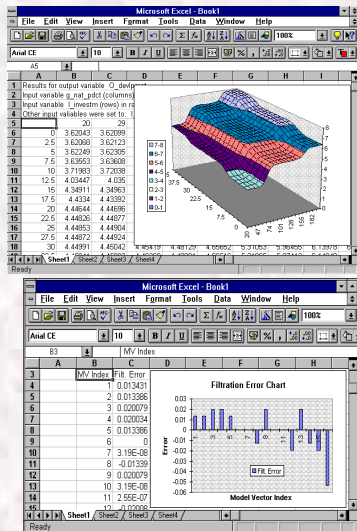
Microsoft Excel - Book1

File Edit View Insert Format Tools Data Window Help

100%

Arial CE 10 B I U

A5

| | A | B | C |
|---|---|---|---|
| 1 | Results for output variable O_devprod | | |
| 2 | Input variable g_nat_pdct (columns) | | |
| 3 | Input variable I_investm (rows) in ra | | |
| 4 | Other input valiables were set to: 1 | | |
| 5 | | 20 | 29 |
| 6 | 0 | 3.62043 | 3.62099 |
| 7 | 2.5 | 3.62068 | 3.62123 |
| 8 | 5 | 3.62249 | 3.62305 |
| 9 | 7.5 | 3.63553 | 3.63608 |
| 10 | 10 | 3.71983 | 3.72038 |
| 11 | 12.5 | 4.03447 | 4.035 |
| 12 | 15 | 4.34911 | 4.34963 |
| 13 | 17.5 | 4.4334 | 4.43392 |
| 14 | 20 | 4.44644 | 4.44696 |
| 15 | 22.5 | 4.44826 | 4.44877 |
| 16 | 25 | 4.44853 | 4.44904 |
| 17 | 27.5 | 4.44872 | 4.44924 |
| 18 | 30 | 4.44991 | 4.45042 |

4.45419 4.48129 4.66682 5.31053 5.96455 6.13978

7-8
6-7
5-6
4-5
3-4
2-3
1-2
0-1

8
7
6
5
4
3
2
1
0
0
12.5
25
37.5
20
56
92
128
164
200

Sheet1 Sheet2 Sheet3 Sheet4

Ready

Microsoft Excel - Book1

File Edit View Insert Format Tools Data Window Help

100%

Arial CE 10 B I U

B3 MV Index

| | A | B | C |
|---|---|---|---|
| 3 | | MV Index | Filt. Error |
| 4 | | 1 | 0.013431 |
| 5 | | 2 | 0.013386 |
| 6 | | 3 | 0.020079 |
| 7 | | 4 | 0.020034 |
| 8 | | 5 | 0.013386 |
| 9 | | 6 | 0 |
| 10 | | 7 | 3.19E-08 |
| 11 | | 8 | -0.01339 |
| 12 | | 9 | 0.020079 |
| 13 | | 10 | 3.19E-08 |
| 14 | | 11 | 2.55E-07 |
| 15 | | 12 | -0.00006 |

Filtration Error Chart

0.03
0.02
0.01
0
-0.01
-0.02
-0.03
-0.04
-0.05
-0.06

Error

1 3 5 7 9 11 13 15

Filt. Error

Model Vector Index

Sheet1 Sheet2 Sheet3 Sheet4

Ready